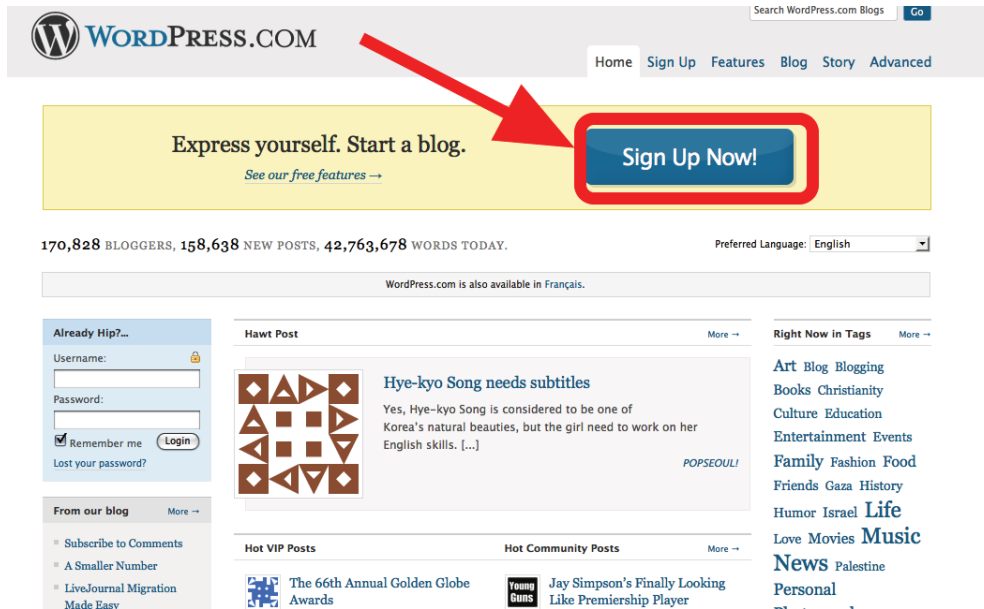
WordPress.com

Search WordPress.com Blogs Go

Home Sign Up Features Blog Story Advanced

Express yourself. Start a blog.

See our free features →

Sign Up Now!

170,828 BLOGGERS, 158,638 NEW POSTS, 42,763,678 WORDS TODAY.

Preferred Language: English

WordPress.com is also available in Français.

Already Hip?...

Username:

Password:

Remember me Login

Lost your password?

From our blog More →

Subscribe to Comments

A Smaller Number

LiveJournal Migration Made Easy

Hawt Post More →

Hye-kyo Song needs subtitles

Yes, Hye-kyo Song is considered to be one of Korea's natural beauties, but the girl need to work on her English skills. [...]

POPSEOUL!

Hot VIP Posts

The 66th Annual Golden Globe Awards

Hot Community Posts More →

Young Guns

Jay Simpson's Finally Looking Like Premiership Player

Right Now in Tags More →

Art Blog Blogging Books Christianity Culture Education Entertainment Events Family Fashion Food Friends Gaza History Humor Israel Life Love Movies Music News Palestine Personal